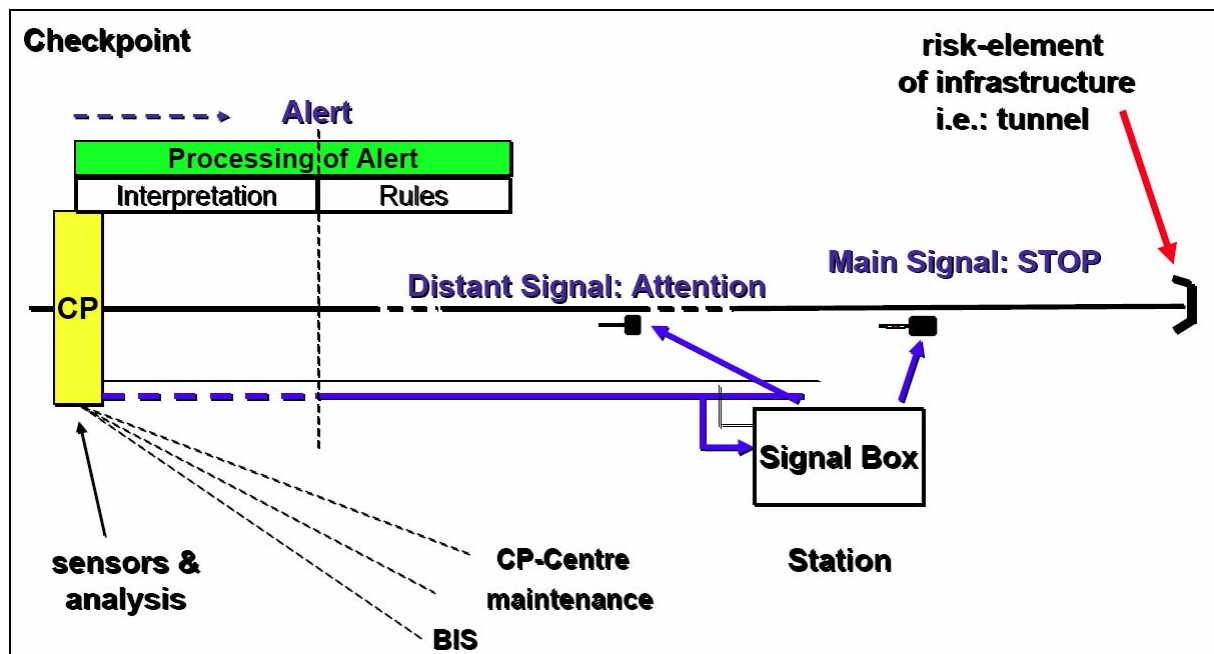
Checkpoint

risk-element of infrastructure i.e.: tunnel

Alert

| Processing of Alert | |
|---|---|
| Interpretation | Rules |

CP

Distant Signal: Attention

Main Signal: STOP

Signal Box

sensors & analysis

CP-Centre

maintenance

BIS

Station